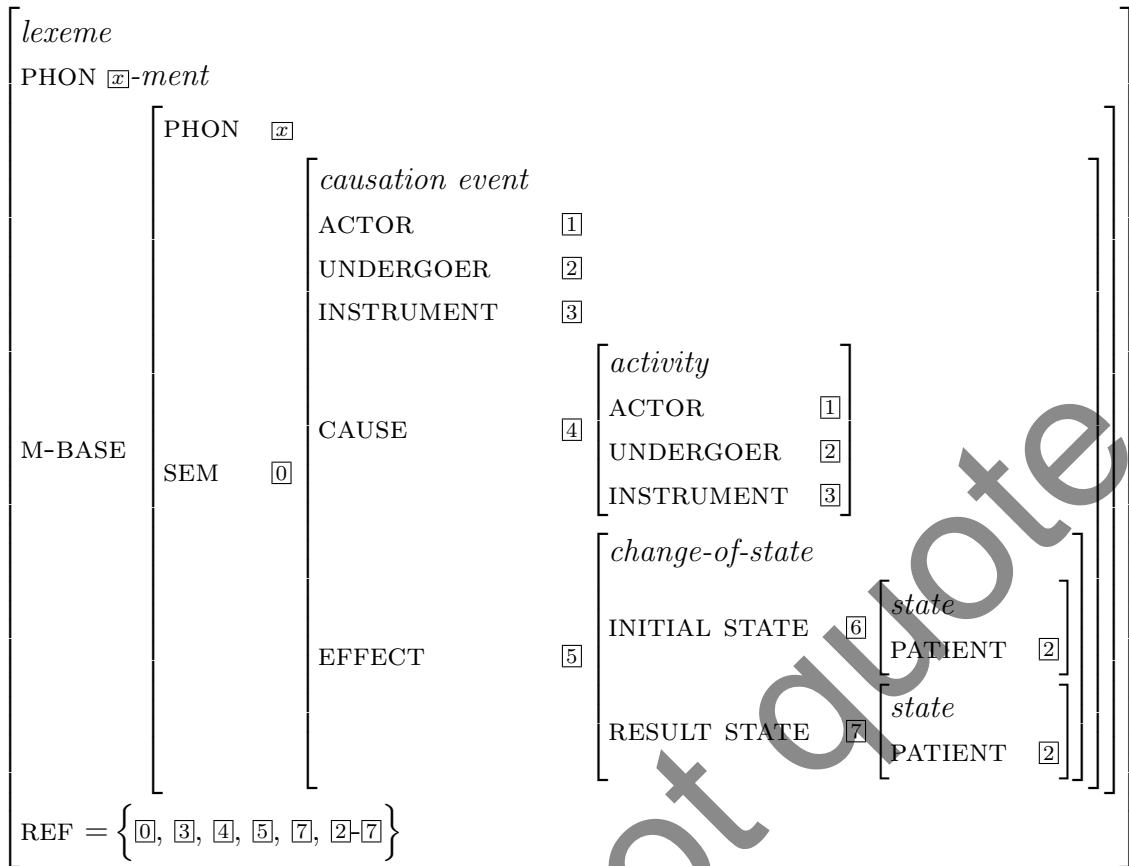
*lexeme*

PHON $\boxed{x}$-*ment*

M-BASE
PHON $\boxed{x}$
SEM $\boxed{0}$
*causation event*
ACTOR $\boxed{1}$
UNDERGOER $\boxed{2}$
INSTRUMENT $\boxed{3}$
CAUSE $\boxed{4}$
*activity*
ACTOR $\boxed{1}$
UNDERGOER $\boxed{2}$
INSTRUMENT $\boxed{3}$
EFFECT $\boxed{5}$
*change-of-state*
INITIAL STATE $\boxed{6}$
*state*
PATIENT $\boxed{2}$
RESULT STATE $\boxed{7}$
*state*
PATIENT $\boxed{2}$

REF $= \left\{ \boxed{0}, \boxed{3}, \boxed{4}, \boxed{5}, \boxed{7}, \boxed{2}\text{-}\boxed{7} \right\}$

Do not quote